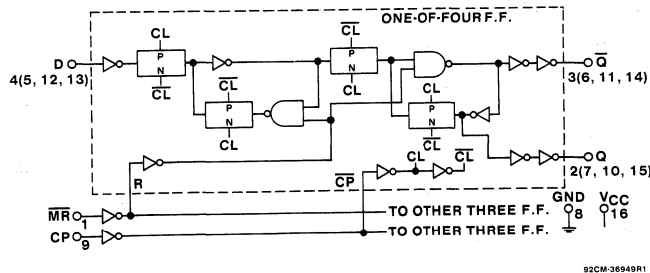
ONE-OF-FOUR F.F.

D
4(5, 12, 13)

CL
P
N
$\overline{CL}$

$\overline{CL}$
P
N
CL

$\overline{CL}$
P
N
CL

CL
P
N
$\overline{CL}$

$\overline{Q}$
3(6, 11, 14)

Q
2(7, 10, 15)

R

$\overline{CP}$

CL

$\overline{CL}$

$\overline{MR}$
1

CP
9

TO OTHER THREE F.F.

TO OTHER THREE F.F.

GND
8

$V_{CC}$
16

92CM-36949R1